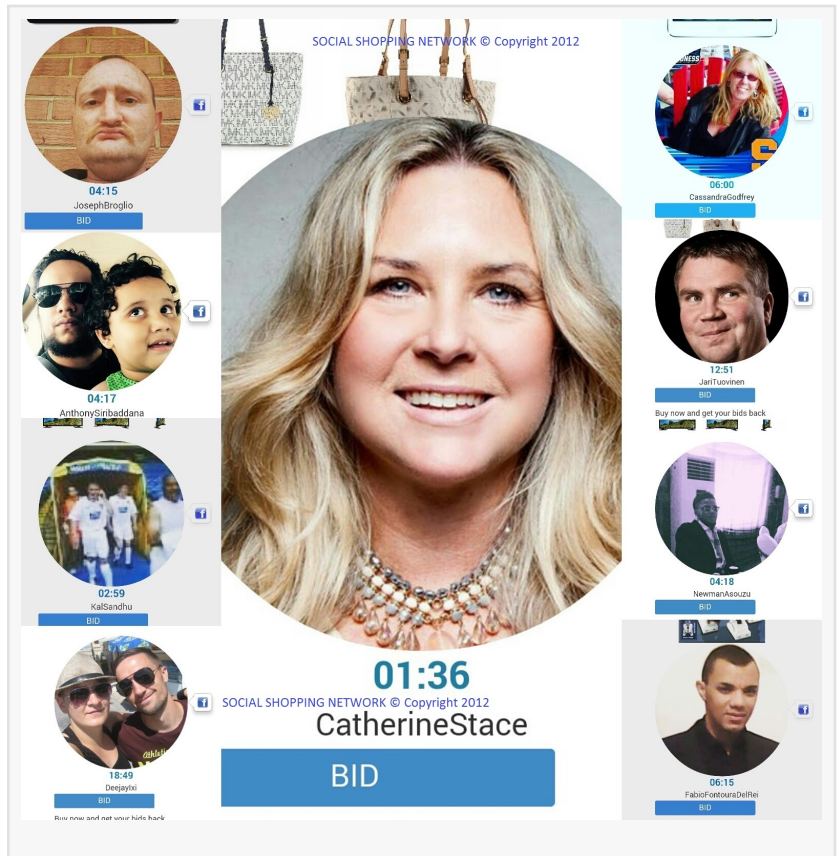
SOCIAL SHOPPING NETWORK © Copyright 2012

04:15
JosephBroglio
BID

04:17
AnthonySiribaddana

02:59
KalSandhu
BID

18:49
Deejaylxi
BID
Buy now and get your bids back

06:00
CassandraGodfrey
BID

12:51
JariTuovinen
BID
Buy now and get your bids back

04:18
NewmanAsouzu
BID

06:15
FabioFontouraDelRei
BID

01:36
SOCIAL SHOPPING NETWORK © Copyright 2012
CatherineStace
BID